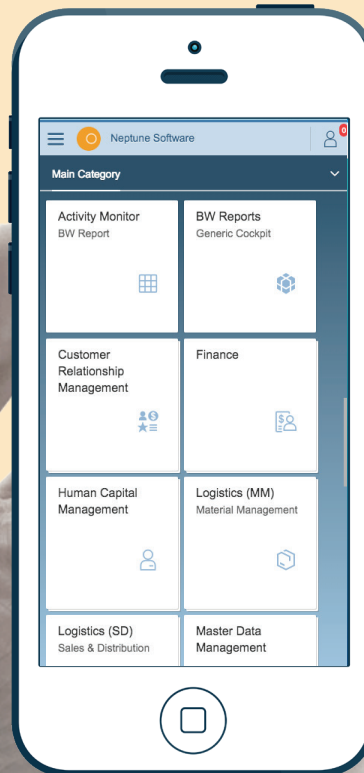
Neptune Software

0

Main Category

Activity Monitor
BW Report

BW Reports
Generic Cockpit

Customer Relationship Management

Finance

Human Capital Management

Logistics (MM)
Material Management

Logistics (SD)
Sales & Distribution

Master Data Management